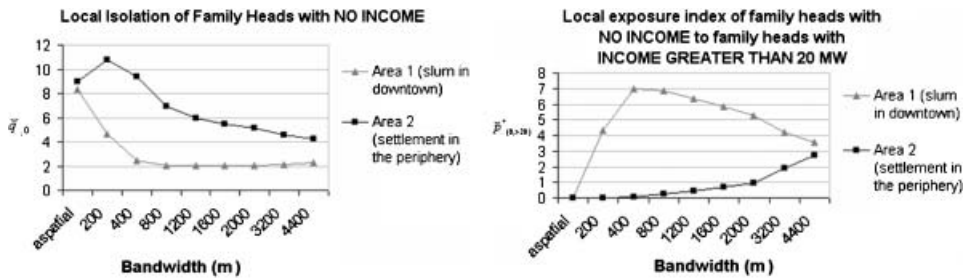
Local Isolation of Family Heads with NO INCOME

12
10
8
6
4
2
0

$\breve{q}_{,0}$

aspatial 200 400 800 1200 1600 2000 3200 4400

Bandwidth (m)

Area 1 (slum in downtown)

Area 2 (settlement in the periphery)

Local exposure index of family heads with NO INCOME to family heads with INCOME GREATER THAN 20 MW

8
7
6
5
4
3
2
1
0

$\breve{p}^*_{(0,>20)}$

aspatial 200 400 800 1200 1600 2000 3200 4400

Bandwidth (m)

Area 1 (slum in downtown)

Area 2 (settlement in the periphery)